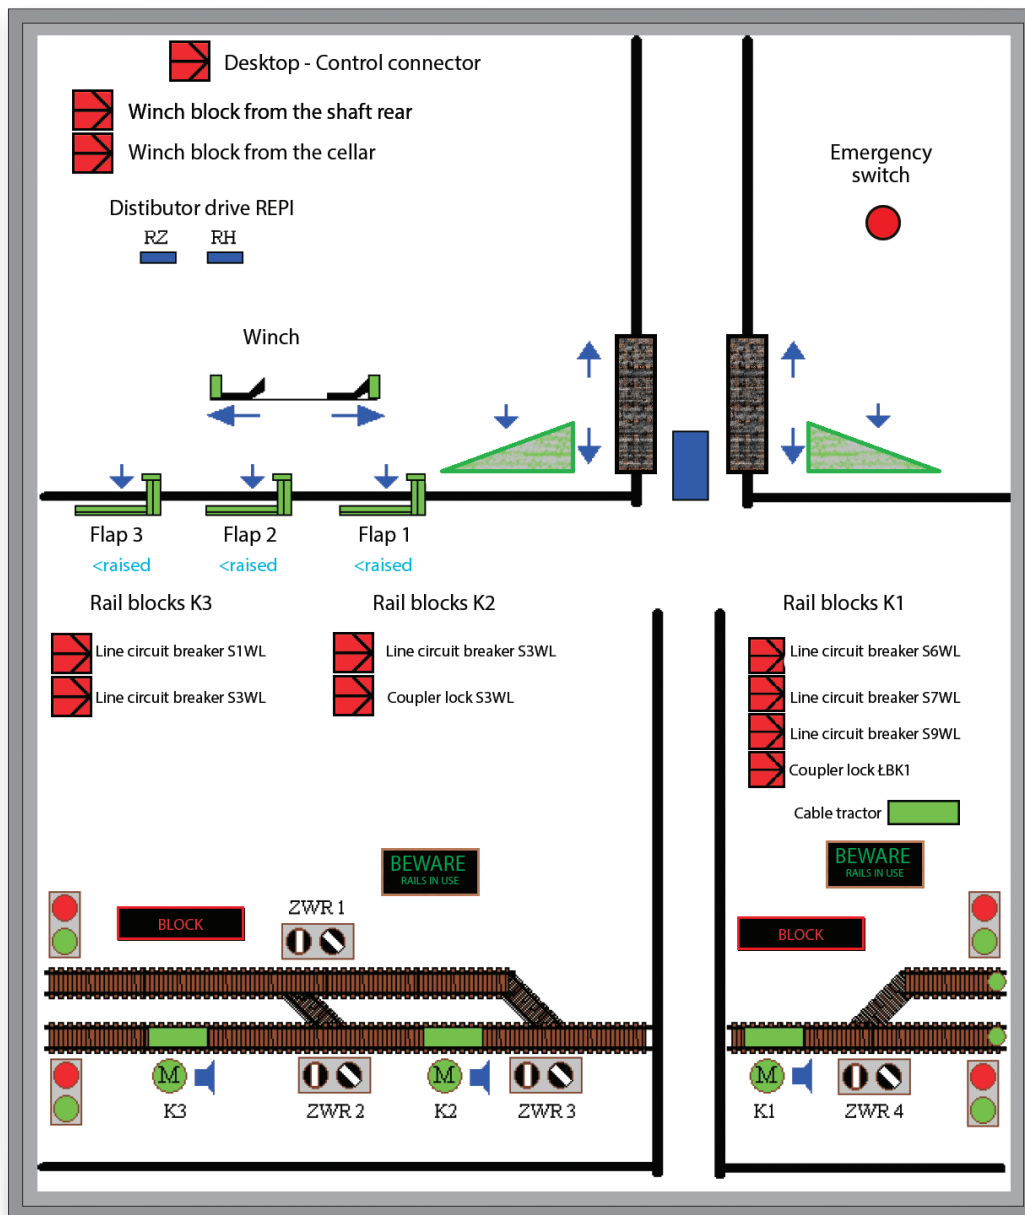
Desktop - Control connector

Winch block from the shaft rear

Winch block from the cellar

Distibutor drive REPI

RZ RH

Emergency switch

Winch

Flap 3
<raised

Flap 2
<raised

Flap 1
<raised

Rail blocks K3

Line circuit breaker S1WL

Line circuit breaker S3WL

Rail blocks K2

Line circuit breaker S3WL

Coupler lock S3WL

Rail blocks K1

Line circuit breaker S6WL

Line circuit breaker S7WL

Line circuit breaker S9WL

Coupler lock ŁBK1

Cable tractor

BEWARE
RAILS IN USE

BLOCK

ZWR 1

BEWARE
RAILS IN USE

BLOCK

M
K3

ZWR 2

M
K2

ZWR 3

M
K1

ZWR 4